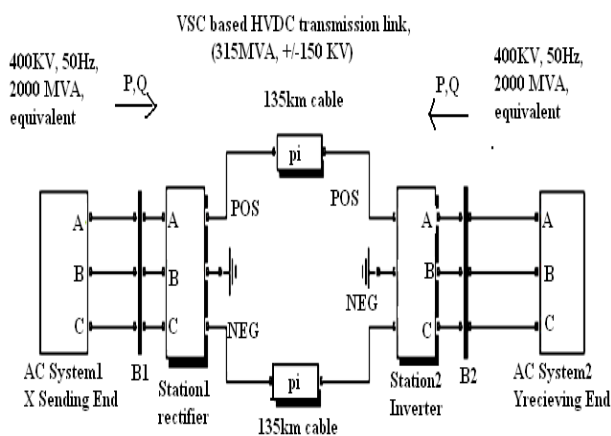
VSC based HVDC transmission link, (315MVA, +/-150 KV)

400KV, 50Hz, 2000 MVA, equivalent

P,Q

135km cable

P,Q

400KV, 50Hz, 2000 MVA, equivalent

pi

POS

POS

A

B

C

B1

A

B

C

NEG

NEG

A

B

C

B2

A

B

C

pi

AC System1 X Sending End

Station1 rectifier

135km cable

Station2 Inverter

AC System2 Yrecieving End